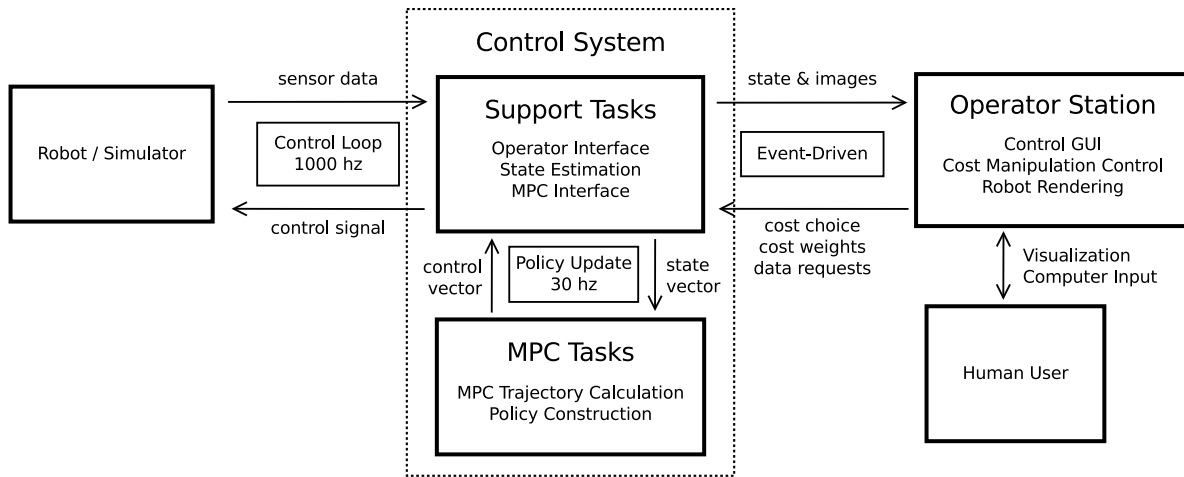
Control System

sensor data

Robot / Simulator

Control Loop
1000 hz

control signal

Support Tasks
Operator Interface
State Estimation
MPC Interface

control vector

Policy Update
30 hz

state vector

MPC Tasks
MPC Trajectory Calculation
Policy Construction

state & images

Event-Driven

cost choice
cost weights
data requests

Operator Station
Control GUI
Cost Manipulation Control
Robot Rendering

Visualization
Computer Input

Human User